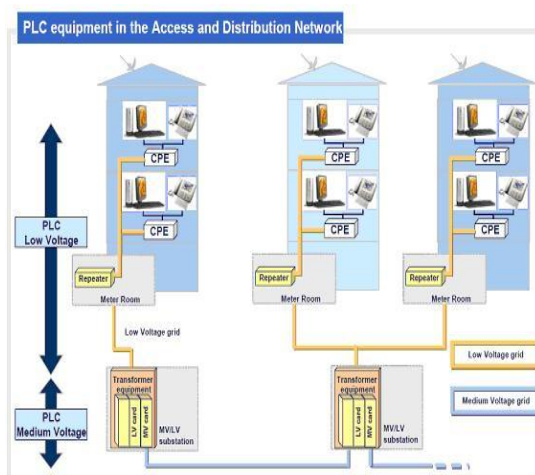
PLC equipment in the Access and Distribution Network

PLC Low Voltage

PLC Medium Voltage

CPE

CPE

CPE

CPE

CPE

CPE

Repeater

Meter Room

Repeater

Meter Room

Repeater

Meter Room

Low Voltage grid

Low Voltage grid

Medium Voltage grid

Transformer equipment

LV card

MV card

MV/LV substation

Transformer equipment

LV card

MV card

MV/LV substation